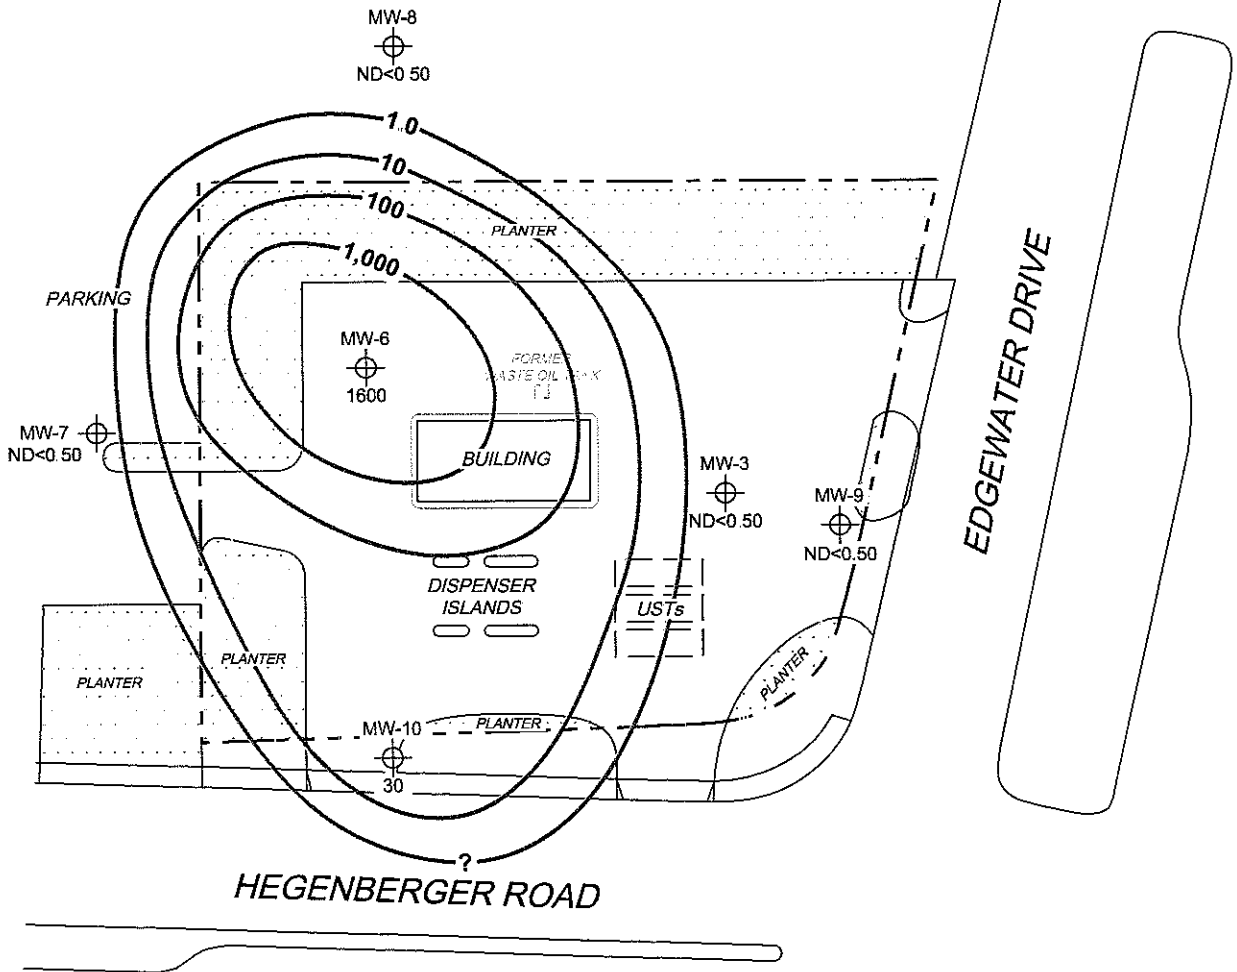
MW-8
ND<0 50

1.0
10
100
1,000

PLANTER

PARKING

MW-6
1600

FORMER
WASTE OIL TANK

MW-7
ND<0.50

BUILDING

MW-3
ND<0.50

MW-9
ND<0.50

EDGEWATER DRIVE

DISPENSER
ISLANDS

USTs

PLANTER

PLANTER

PLANTER

PLANTER

MW-10
30

?

HEGENBERGER ROAD